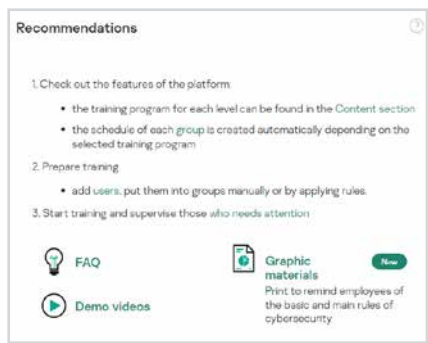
Recommendations

?

1. Check out the features of the platform

• the training program for each level can be found in the Content section

• the schedule of each group is created automatically depending on the selected training program

2. Prepare training

• add users, put them into groups manually or by applying rules.

3. Start training and supervise those who needs attention

FAQ

Demo videos

Graphic materials

New

Print to remind employees of the basic and main rules of cybersecurity